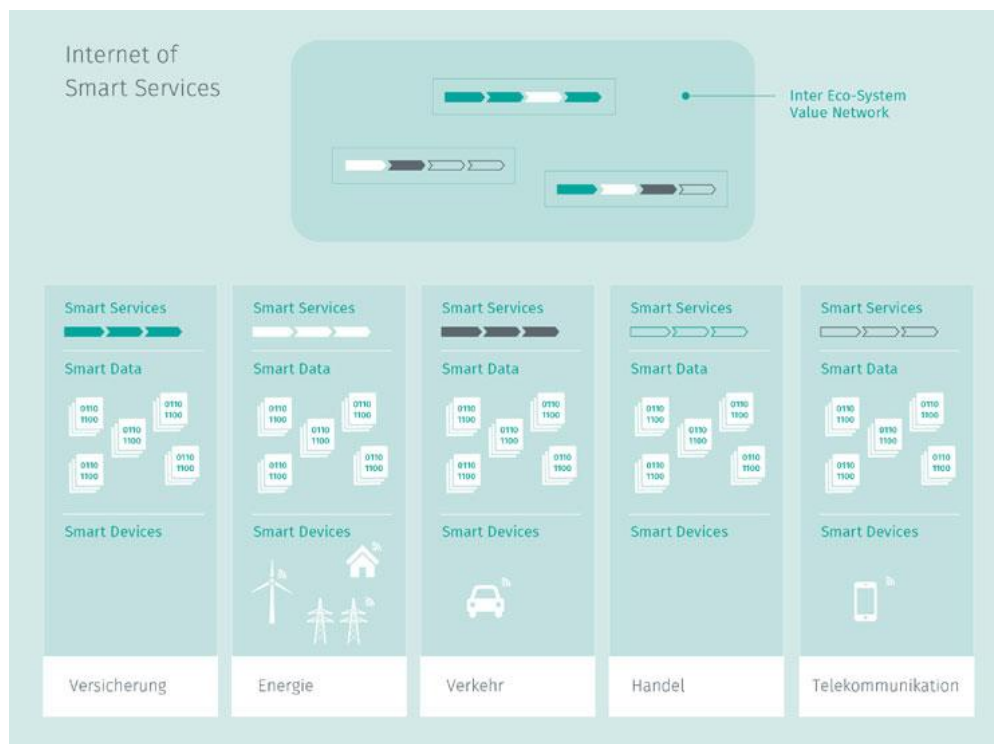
Internet of Smart Services

Inter Eco-System Value Network

Smart Services

Smart Data

0110 1100

0110 1100

0110 1100

0110 1100

0110 1100

Smart Devices

Versicherung

Smart Services

Smart Data

0110 1100

0110 1100

0110 1100

0110 1100

0110 1100

Smart Devices

Energie

Smart Services

Smart Data

0110 1100

0110 1100

0110 1100

0110 1100

0110 1100

Smart Devices

Verkehr

Smart Services

Smart Data

0110 1100

0110 1100

0110 1100

0110 1100

0110 1100

Smart Devices

Handel

Smart Services

Smart Data

0110 1100

0110 1100

0110 1100

0110 1100

0110 1100

Smart Devices

Telekommunikation